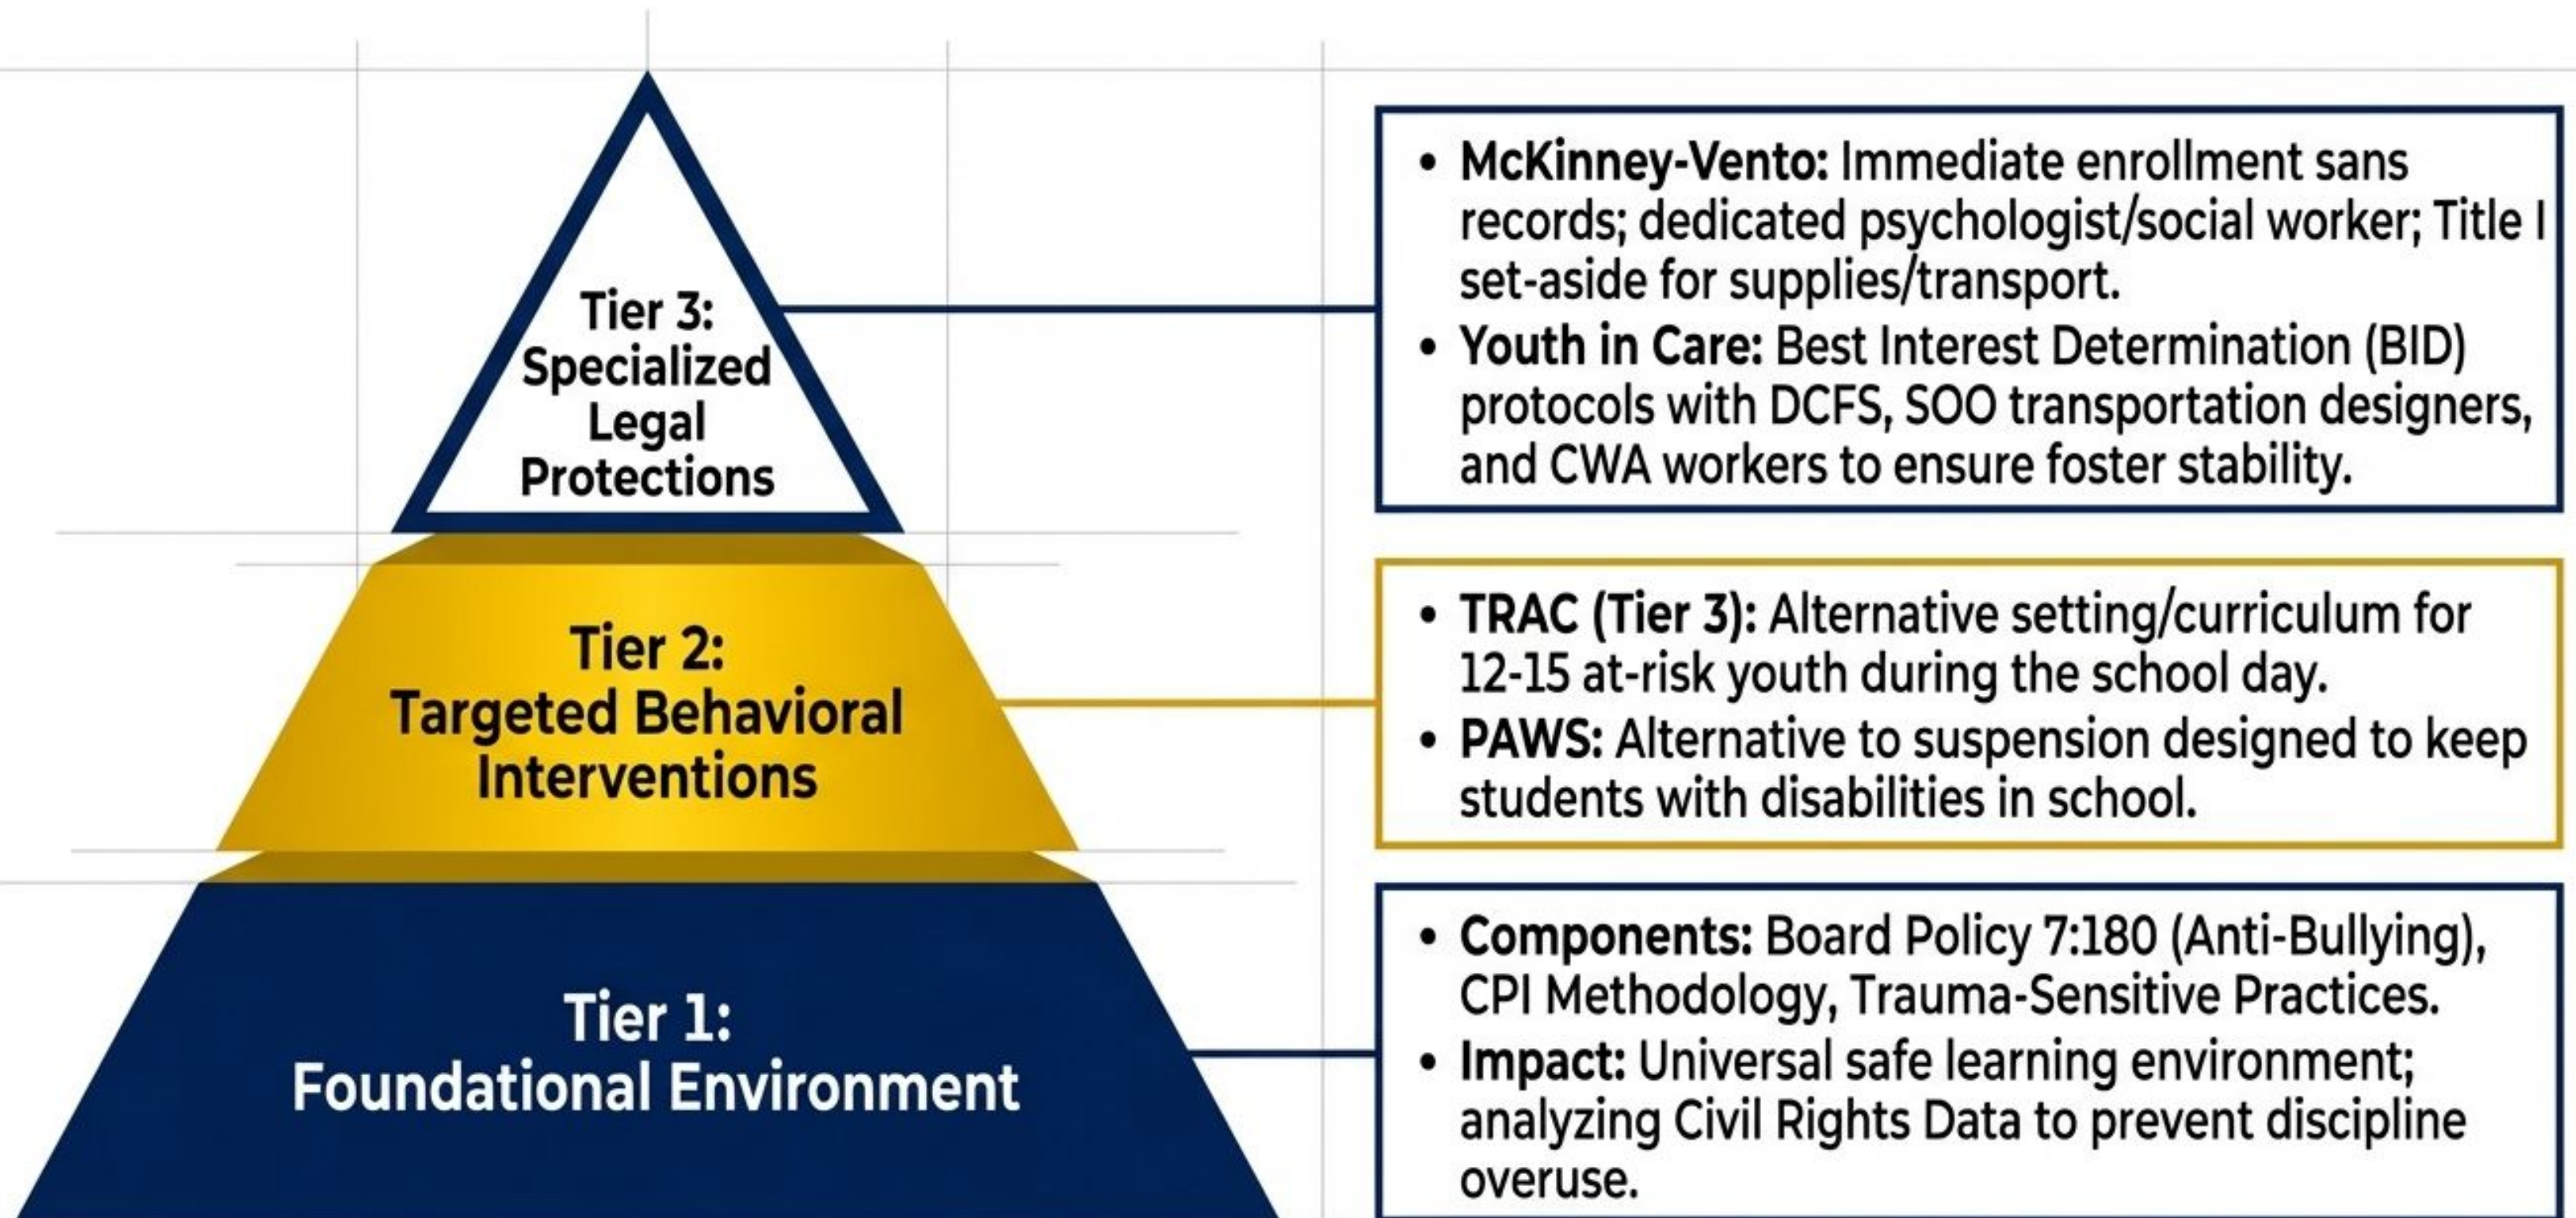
Tier 3: Specialized Legal Protections

• McKinney-Vento: Immediate enrollment sans records; dedicated psychologist/social worker; Title I set-aside for supplies/transport.
• Youth in Care: Best Interest Determination (BID) protocols with DCFS, SOO transportation designers, and CWA workers to ensure foster stability.

Tier 2: Targeted Behavioral Interventions

• TRAC (Tier 3): Alternative setting/curriculum for 12-15 at-risk youth during the school day.
• PAWS: Alternative to suspension designed to keep students with disabilities in school.

Tier 1: Foundational Environment

• Components: Board Policy 7:180 (Anti-Bullying), CPI Methodology, Trauma-Sensitive Practices.
• Impact: Universal safe learning environment; analyzing Civil Rights Data to prevent discipline overuse.